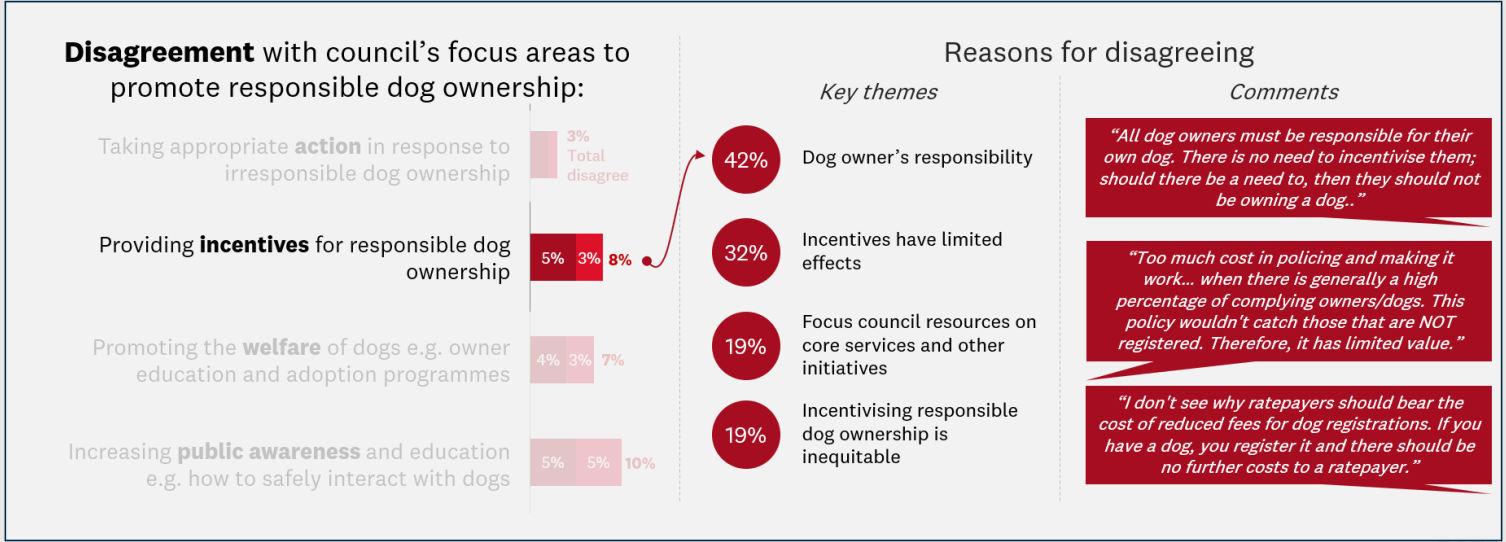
**Disagreement** with council's focus areas to promote responsible dog ownership:

Taking appropriate **action** in response to irresponsible dog ownership 3% Total disagree

Providing **incentives** for responsible dog ownership 5% 3% 8%

Promoting the **welfare** of dogs e.g. owner education and adoption programmes 4% 3% 7%

Increasing **public awareness** and education e.g. how to safely interact with dogs 5% 5% 10%

Reasons for disagreeing

*Key themes*

42% Dog owner's responsibility

32% Incentives have limited effects

19% Focus council resources on core services and other initiatives

19% Incentivising responsible dog ownership is inequitable

*Comments*

*"All dog owners must be responsible for their own dog. There is no need to incentivise them; should there be a need to, then they should not be owning a dog.."*

*"Too much cost in policing and making it work... when there is generally a high percentage of complying owners/dogs. This policy wouldn't catch those that are NOT registered. Therefore, it has limited value."*

*"I don't see why ratepayers should bear the cost of reduced fees for dog registrations. If you have a dog, you register it and there should be no further costs to a ratepayer."*